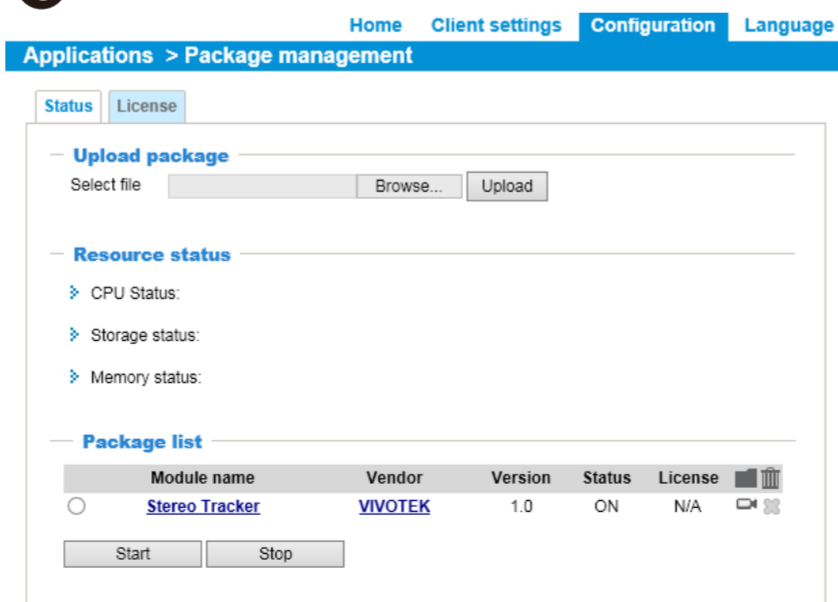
Home Client settings Configuration Language

Applications > Package management

Status License

Upload package

Select file Browse... Upload

Resource status

CPU Status:

Storage status:

Memory status:

Package list

| | Module name | Vendor | Version | Status | License | |
|---|---|---|---|---|---|---|
| | Stereo Tracker | VIVOTEK | 1.0 | ON | N/A | |

Start Stop